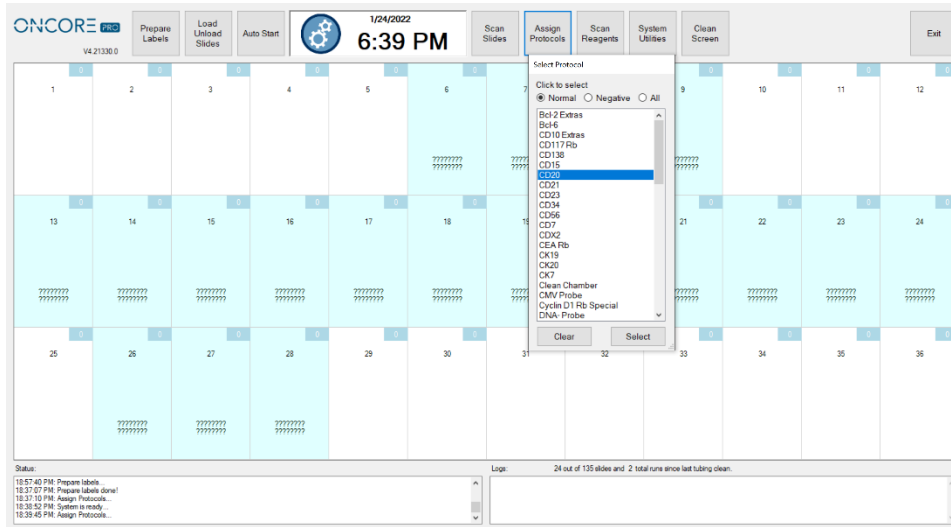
ONCORE PRO
V4.21330.0

Prepare Labels

Load Unload Slides

Auto Start

1/24/2022
6:39 PM

Scan Slides

Assign Protocols

Scan Reagents

System Utilities

Clean Screen

Exit

Select Protocol

Click to select
Normal Negative All

Bcl-2 Extras
Bcl-6
CD10 Extras
CD117 Rb
CD138
CD15
CD20
CD21
CD23
CD34
CD56
CD7
CDX2
CEA Rb
CK19
CK20
CK7
Clean Chamber
CMV Probe
Cyclin D1 Rb Special
DNA- Probe

Clear

Select

| 0 | 0 | 0 | 0 | 0 | 0 | 0 | | 0 | 0 | 0 | 0 |
|---|---|---|---|---|---|---|---|---|---|---|---|
| 1 | 2 | 3 | 4 | 5 | 6 ???????? ???????? | 7 ???? ???? | | 9 ???????? ???????? | 10 | 11 | 12 |
| 13 ???????? ???????? | 14 ???????? ???????? | 15 ???????? ???????? | 16 ???????? ???????? | 17 ???????? ???????? | 18 ???????? ???????? | 19 ???? ???? | | 21 ???????? ???????? | 22 ???????? ???????? | 23 ???????? ???????? | 24 ???????? ???????? |
| 25 | 26 ???????? ???????? | 27 ???????? ???????? | 28 ???????? ???????? | 29 | 30 | 31 | 32 | 33 | 34 | 35 | 36 |

Status:
18:57:40 PM: Prepare labels...
18:37:07 PM: Prepare labels done!
18:37:10 PM: Assign Protocols...
18:38:52 PM: System is ready...
18:39:45 PM: Assign Protocols...

Logs:
24 out of 135 slides and 2 total runs since last tubing clean.